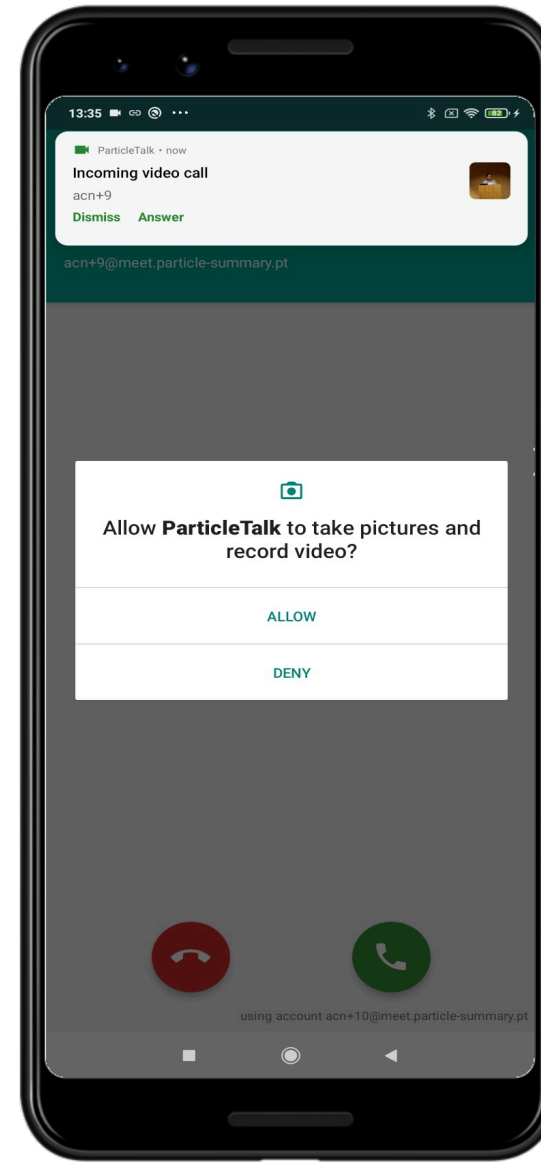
13:35 ··· 82

ParticleTalk • now
Incoming video call
acn+9
Dismiss Answer

acn+9@meet.particle-summary.pt

Allow **ParticleTalk** to take pictures and record video?

ALLOW

DENY

using account acn+10@meet.particle-summary.pt